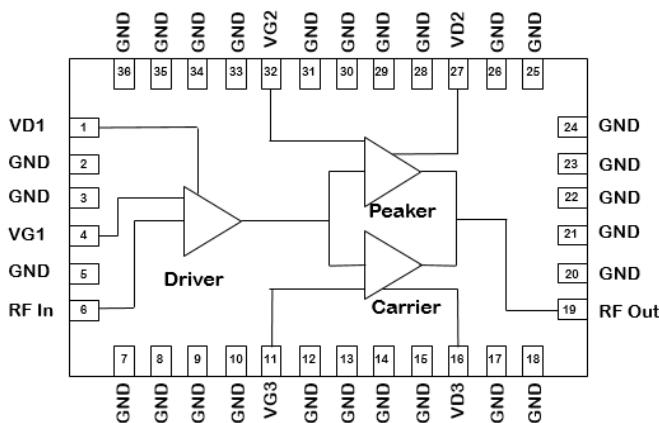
GND GND GND GND VG2 GND GND GND GND VD2 GND GND
36 35 34 33 32 31 30 29 28 27 26 25

VD1 1
GND 2
GND 3
VG1 4
GND 5
RF In 6

24 GND
23 GND
22 GND
21 GND
20 GND
19 RF Out

Driver
Peaker
Carrier

7 8 9 10 11 12 13 14 15 16 17 18
GND GND GND GND VG3 GND GND GND GND VD3 GND GND